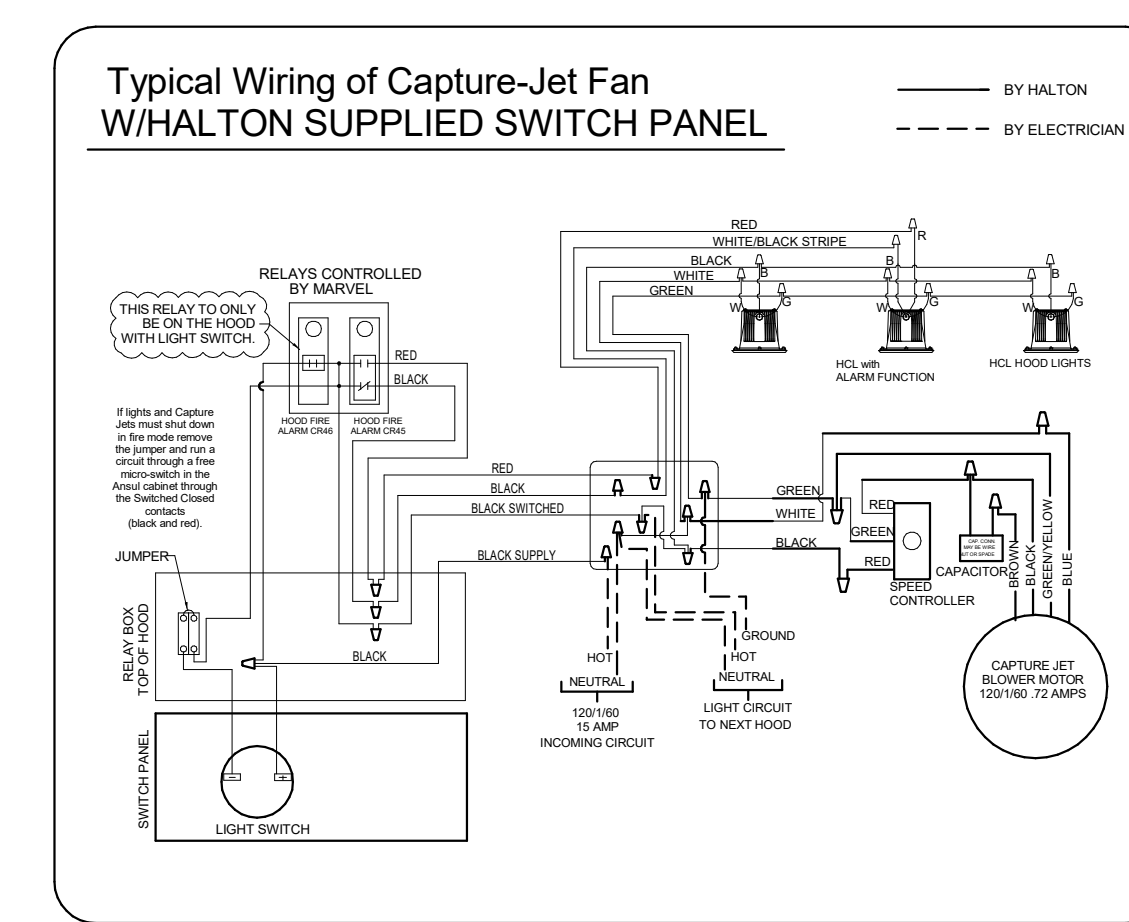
Typical Wiring of Capture-Jet Fan
W/HALTON SUPPLIED SWITCH PANEL

BY HALTON
BY ELECTRICIAN

RED
WHITE/BLACK STRIPE
R
BLACK
B
B
B
WHITE
GREEN
W
G
W
G
W
G
HCL with ALARM FUNCTION
HCL HOOD LIGHTS

RELAYS CONTROLLED BY MARVEL
THIS RELAY TO ONLY BE ON THE HOOD WITH LIGHT SWITCH.
RED
BLACK
HOOD FIRE ALARM CR46
HOOD FIRE ALARM CR45

If lights and Capture Jets must shut down in fire mode remove the jumper and run a circuit through a free micro-switch in the Ansul cabinet through the Switched Closed contacts (black and red).

RED
BLACK
BLACK SWITCHED
BLACK SUPPLY
JUMPER
RELAY BOX TOP OF HOOD
BLACK

GREEN
WHITE
BLACK
RED
GREEN
RED
SPEED CONTROLLER
CAP. CONN. MAY BE WIRE NUT OR SPADE
CAPACITOR
BROWN
BLACK
GREEN/YELLOW
BLUE

GROUND
HOT
NEUTRAL
HOT
NEUTRAL
120/1/60 15 AMP INCOMING CIRCUIT
LIGHT CIRCUIT TO NEXT HOOD

CAPTURE JET BLOWER MOTOR 120/1/60 .72 AMPS

SWITCH PANEL
LIGHT SWITCH